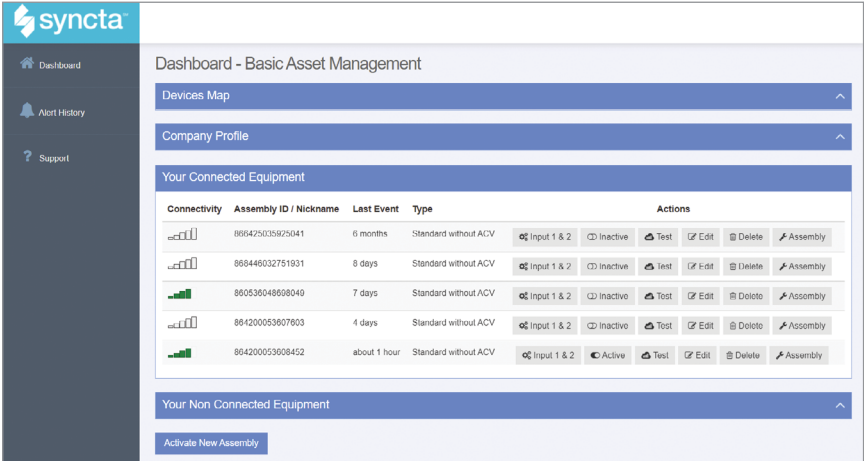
syncta

Dashboard

Alert History

Support

Dashboard - Basic Asset Management

Devices Map

Company Profile

Your Connected Equipment

| Connectivity | Assembly ID / Nickname | Last Event | Type | Actions |
|---|---|---|---|---|
| | 866425035925041 | 6 months | Standard without ACV | Input 1 & 2 · Inactive · Test · Edit · Delete · Assembly |
| | 868446032751931 | 8 days | Standard without ACV | Input 1 & 2 · Inactive · Test · Edit · Delete · Assembly |
| | 860536048608049 | 7 days | Standard without ACV | Input 1 & 2 · Inactive · Test · Edit · Delete · Assembly |
| | 864200053607603 | 4 days | Standard without ACV | Input 1 & 2 · Inactive · Test · Edit · Delete · Assembly |
| | 864200053608452 | about 1 hour | Standard without ACV | Input 1 & 2 · Active · Test · Edit · Delete · Assembly |

Your Non Connected Equipment

Activate New Assembly